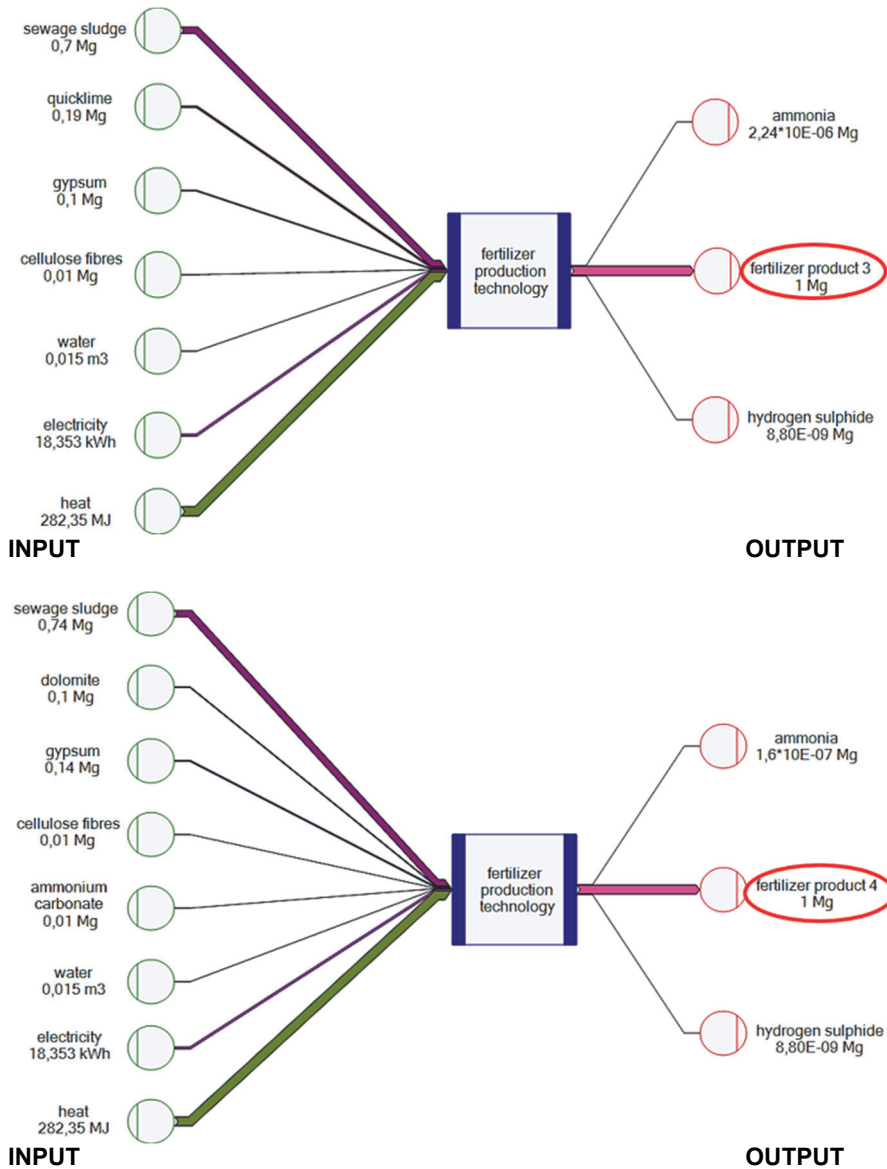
sewage sludge
0,7 Mg

quicklime
0,19 Mg

gypsum
0,1 Mg

cellulose fibres
0,01 Mg

water
0,015 m3

electricity
18,353 kWh

heat
282,35 MJ

fertilizer production technology

ammonia
2,24*10E-06 Mg

fertilizer product 3
1 Mg

hydrogen sulphide
8,80E-09 Mg

INPUT

OUTPUT

sewage sludge
0,74 Mg

dolomite
0,1 Mg

gypsum
0,14 Mg

cellulose fibres
0,01 Mg

ammonium carbonate
0,01 Mg

water
0,015 m3

electricity
18,353 kWh

heat
282,35 MJ

fertilizer production technology

ammonia
1,6*10E-07 Mg

fertilizer product 4
1 Mg

hydrogen sulphide
8,80E-09 Mg

INPUT

OUTPUT